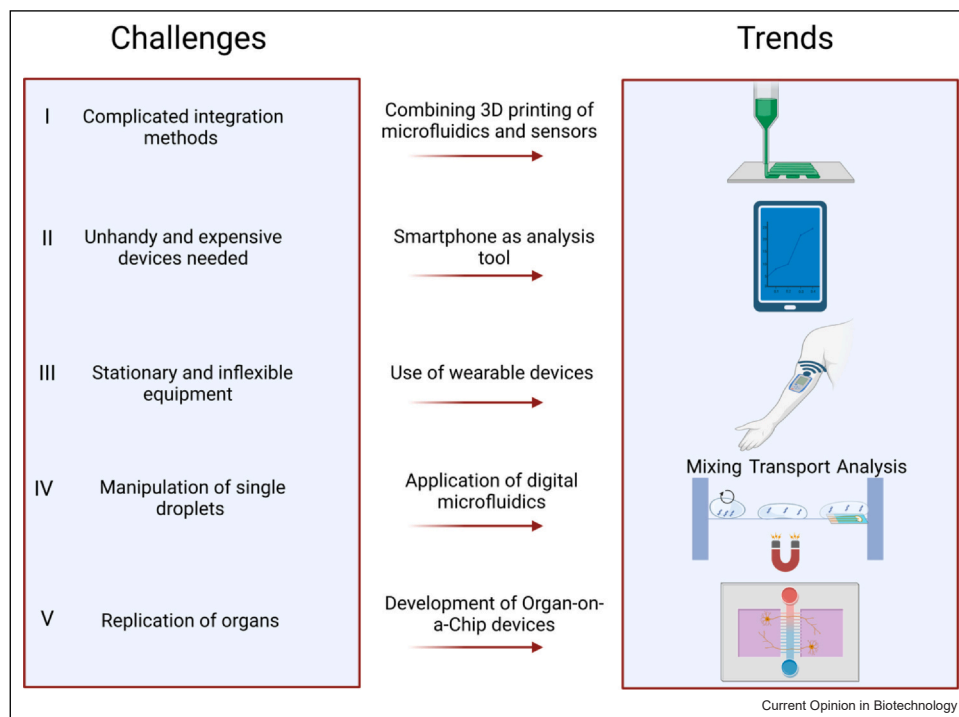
Challenges

Trends

I Complicated integration methods

Combining 3D printing of microfluidics and sensors

II Unhandy and expensive devices needed

Smartphone as analysis tool

III Stationary and inflexible equipment

Use of wearable devices

IV Manipulation of single droplets

Application of digital microfluidics

Mixing Transport Analysis

V Replication of organs

Development of Organ-on-a-Chip devices

Current Opinion in Biotechnology